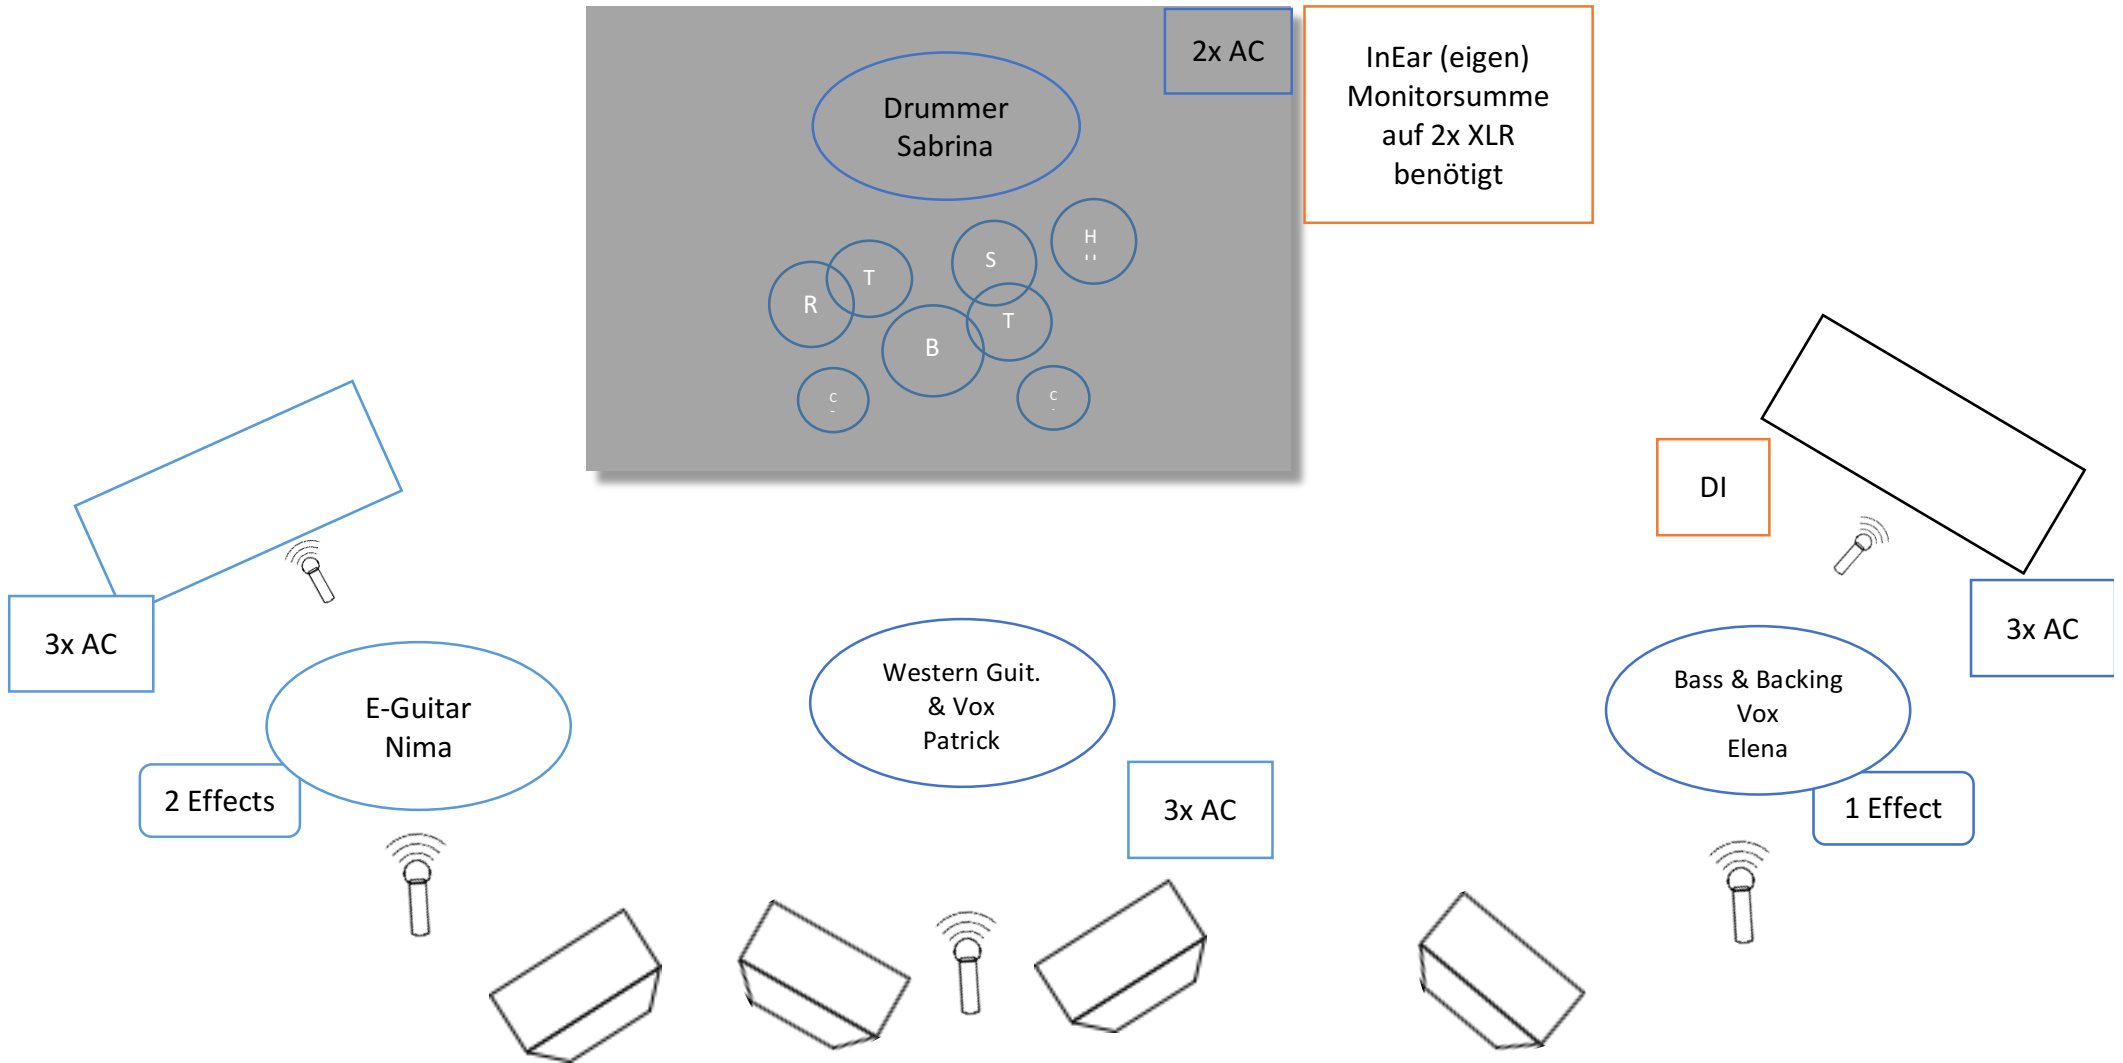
2x AC

InEar (eigen) Monitorsumme auf 2x XLR benötigt

Drummer Sabrina

H

T

S

R

T

B

c

c

DI

3x AC

3x AC

E-Guitar Nima

Western Guit. & Vox Patrick

Bass & Backing Vox Elena

2 Effects

3x AC

1 Effect